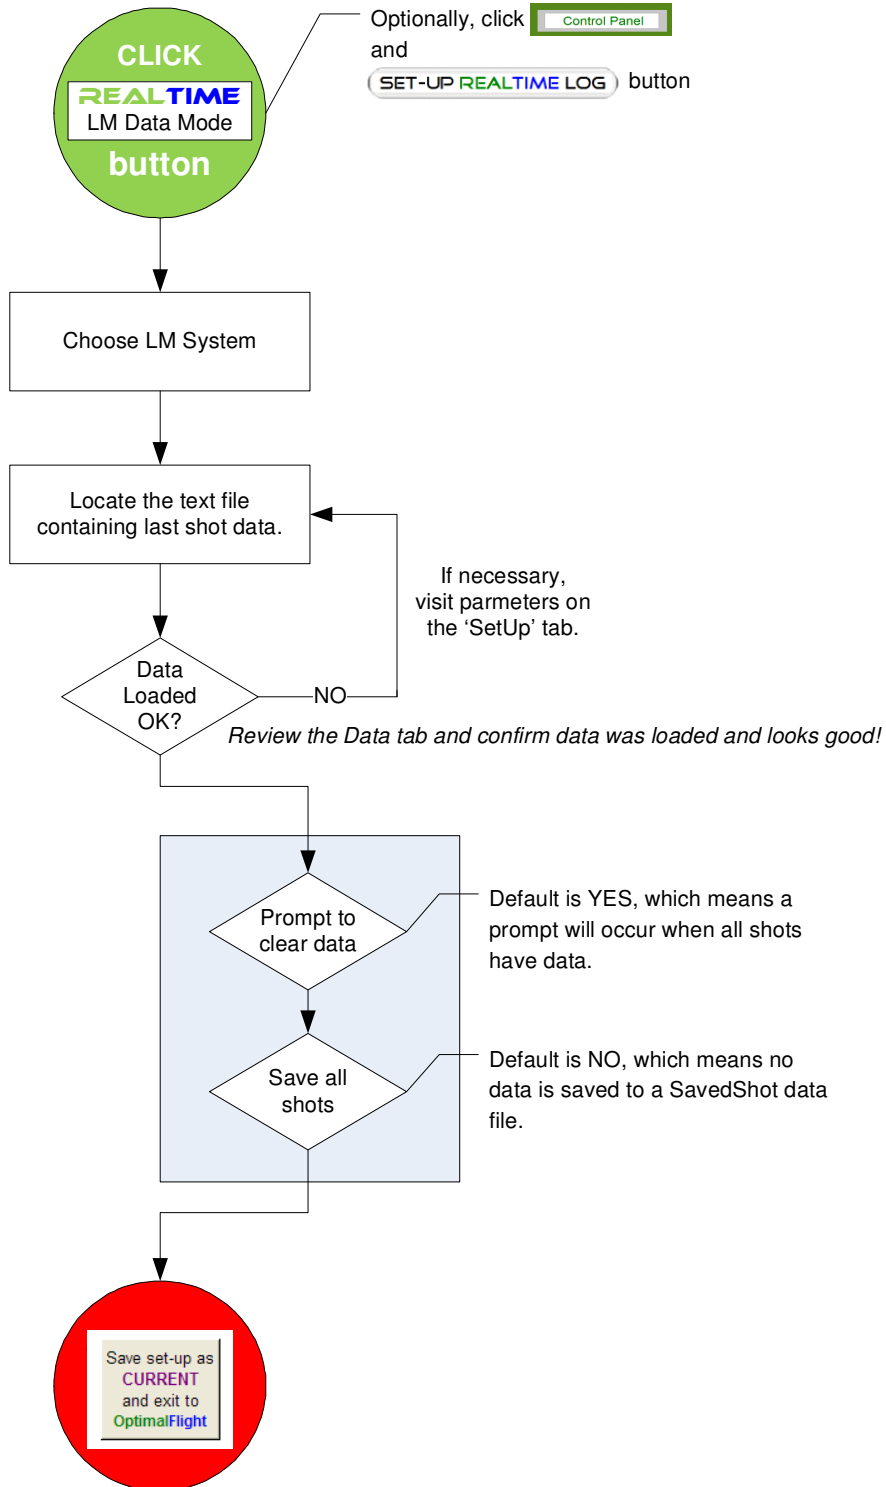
CLICK
REALTIME
LM Data Mode
button

Optionally, click Control Panel
and
SET-UP REALTIME LOG button

Choose LM System

Locate the text file containing last shot data.

If necessary, visit parmeters on the ‘SetUp’ tab.

Data Loaded OK?

NO

Review the Data tab and confirm data was loaded and looks good!

Prompt to clear data

Default is YES, which means a prompt will occur when all shots have data.

Save all shots

Default is NO, which means no data is saved to a SavedShot data file.

Save set-up as CURRENT and exit to OptimalFlight